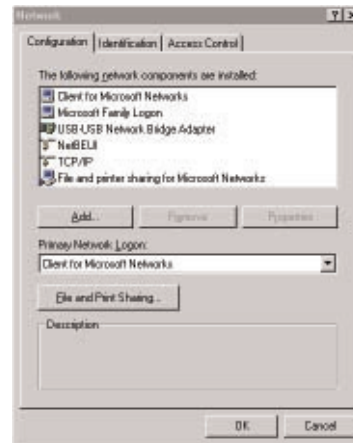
Network

?

Configuration | Identification | Access Control

The following network components are installed:

Client for Microsoft Networks
Microsoft Family Logon
USB-USB Network Bridge Adapter
NetBEUI
TCP/IP
File and printer sharing for Microsoft Networks

Add...
Remove
Properties

Primary Network Logon:

Client for Microsoft Networks

File and Print Sharing...

Description

OK
Cancel